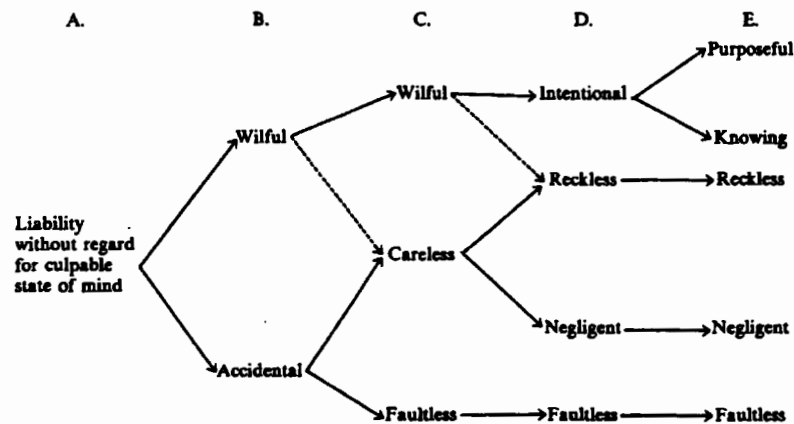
A.

B.

C.

D.

E.

Liability without regard for culpable state of mind

Wilful

Accidental

Wilful

Careless

Faultless

Intentional

Reckless

Negligent

Faultless

Purposeful

Knowing

Reckless

Negligent

Faultless